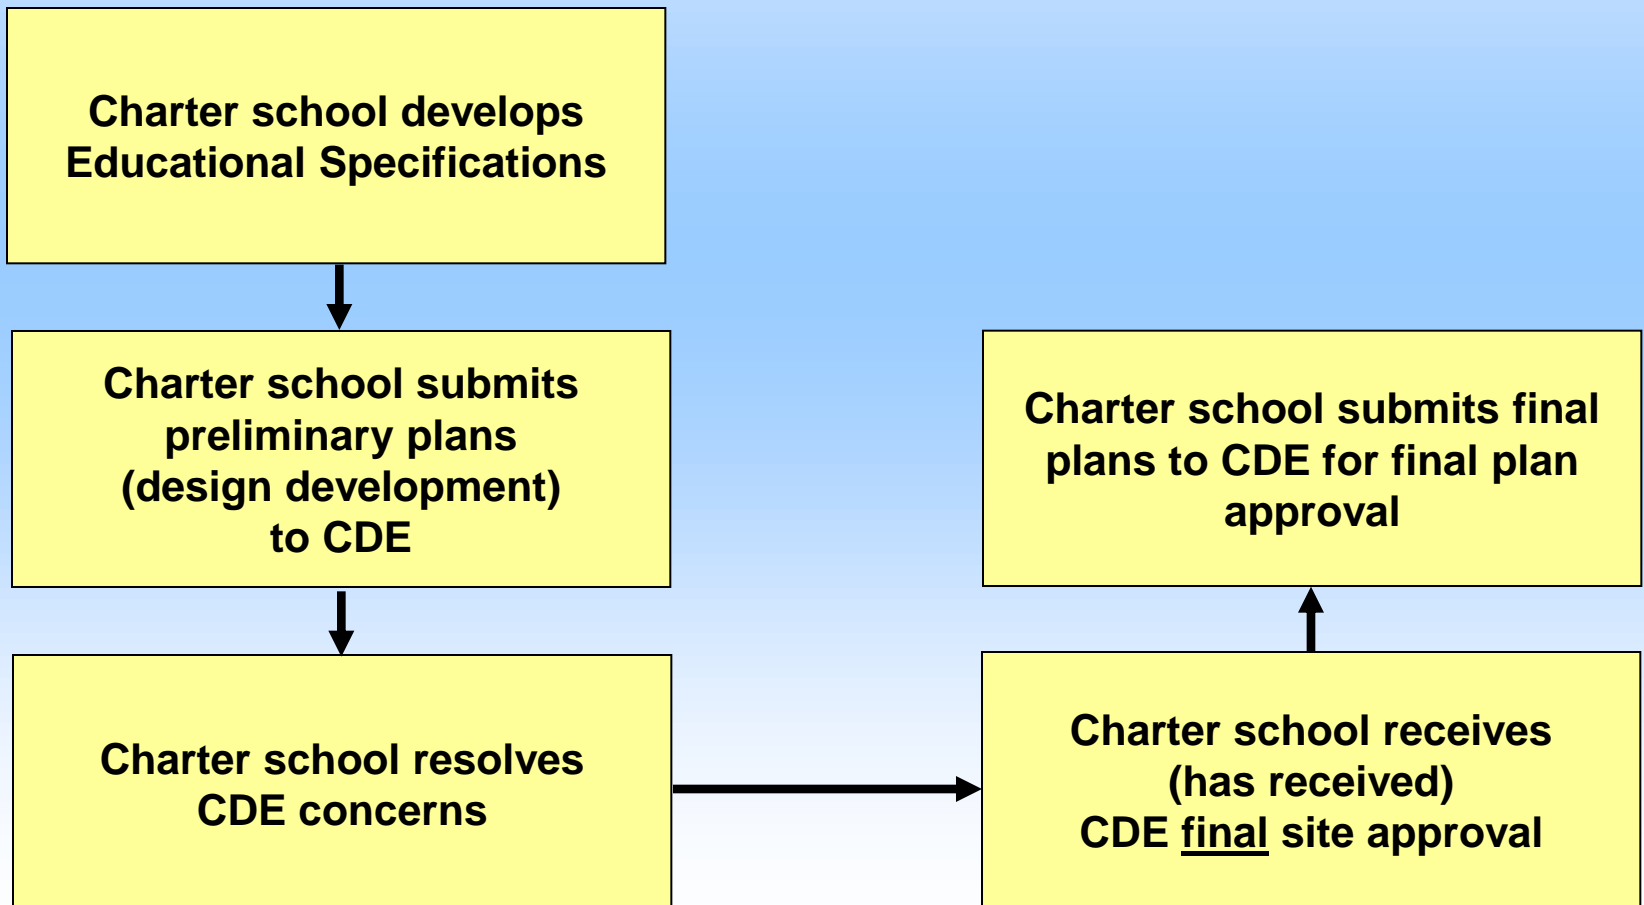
Charter school develops Educational Specifications

Charter school submits preliminary plans (design development) to CDE

Charter school resolves CDE concerns

Charter school receives (has received) CDE final site approval

Charter school submits final plans to CDE for final plan approval